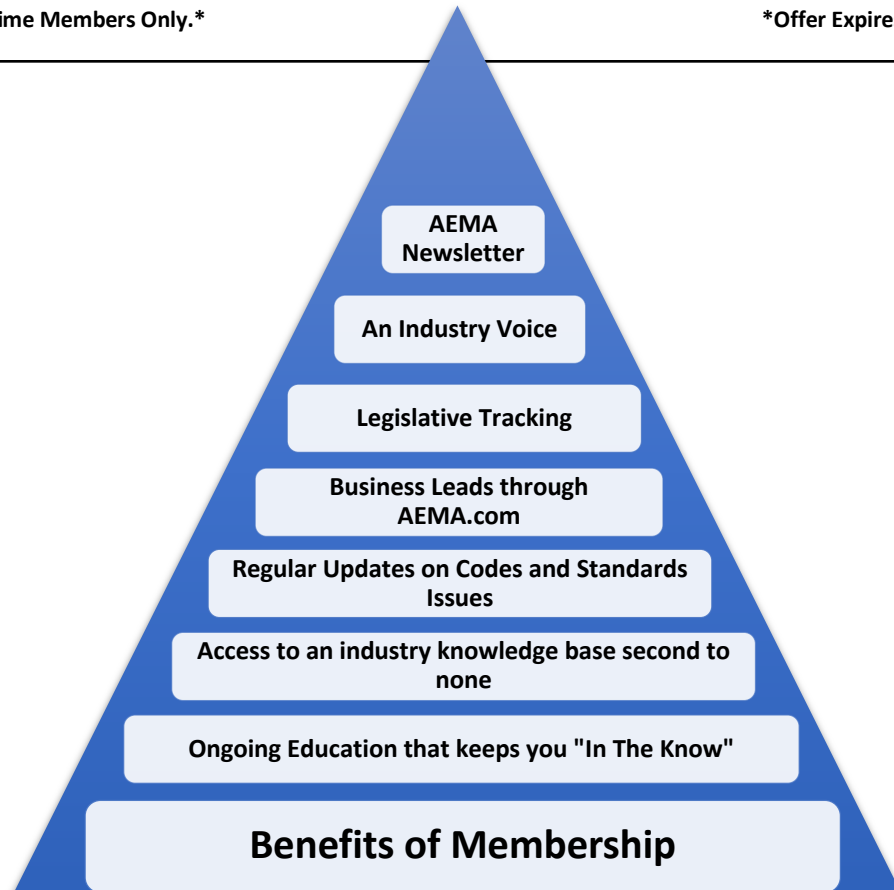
ime Members Only.*

*Offer Expire

AEMA Newsletter

An Industry Voice

Legislative Tracking

Business Leads through AEMA.com

Regular Updates on Codes and Standards Issues

Access to an industry knowledge base second to none

Ongoing Education that keeps you "In The Know"

Benefits of Membership